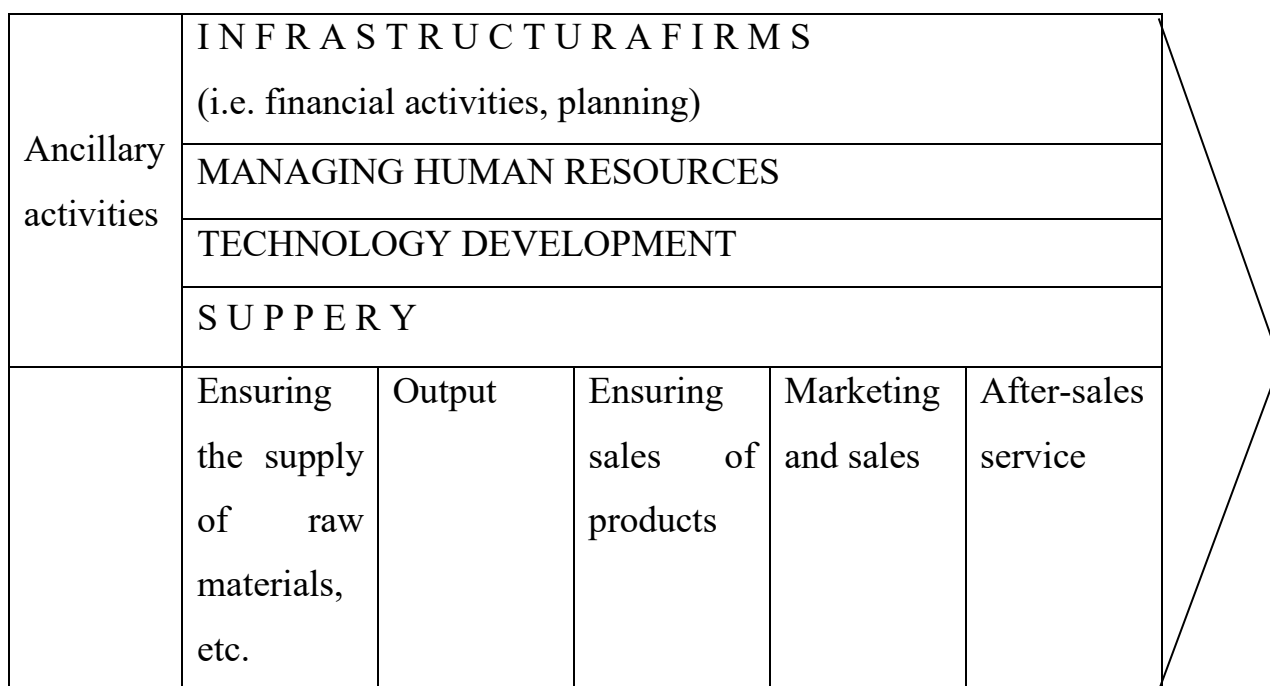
| Ancillary activities | I N F R A S T R U C T U R A F I R M S (i.e. financial activities, planning) | | | | |
|---|---|---|---|---|---|
| | MANAGING HUMAN RESOURCES | | | | |
| | TECHNOLOGY DEVELOPMENT | | | | |
| | S U P P E R Y | | | | |
| | Ensuring the supply of raw materials, etc. | Output | Ensuring sales of products | Marketing and sales | After-sales service |